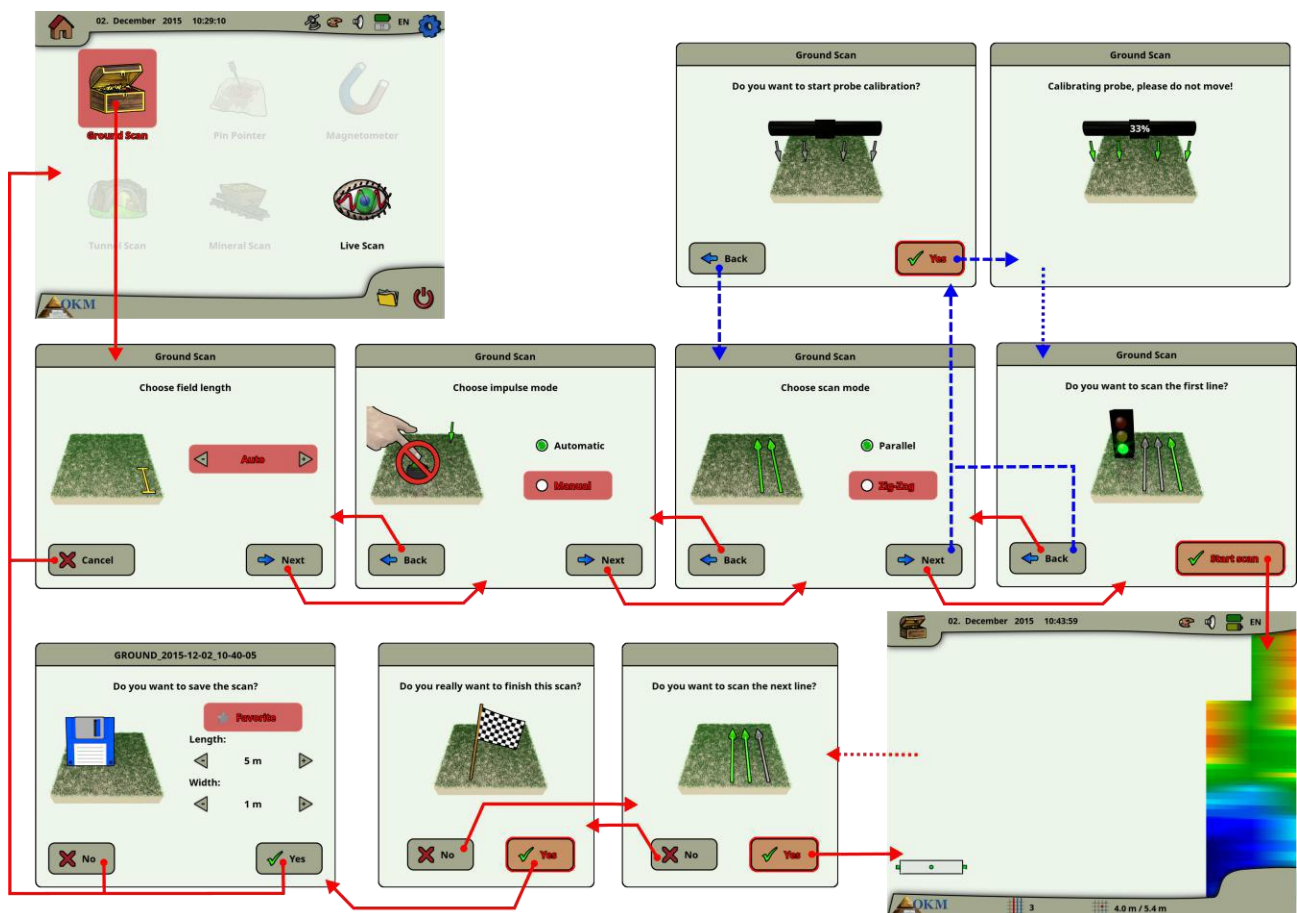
02. December 2015 10:29:10 EN

Ground Scan

Pin Pointer

Magnetometer

Tunnel Scan

Mineral Scan

Live Scan

OKM

Ground Scan

Do you want to start probe calibration?

Back

Yes

Ground Scan

Calibrating probe, please do not move!

33%

Ground Scan

Choose field length

Auto

Cancel

Next

Ground Scan

Choose impulse mode

Automatic

Manual

Back

Next

Ground Scan

Choose scan mode

Parallel

Zig-Zag

Back

Next

Ground Scan

Do you want to scan the first line?

Back

Start scan

02. December 2015 10:43:59 EN

GROUND_2015-12-02_10-40-05

Do you want to save the scan?

Favorite

Length:

5 m

Width:

1 m

No

Yes

Do you really want to finish this scan?

No

Yes

Do you want to scan the next line?

No

Yes

OKM

3

4.0 m / 5.4 m